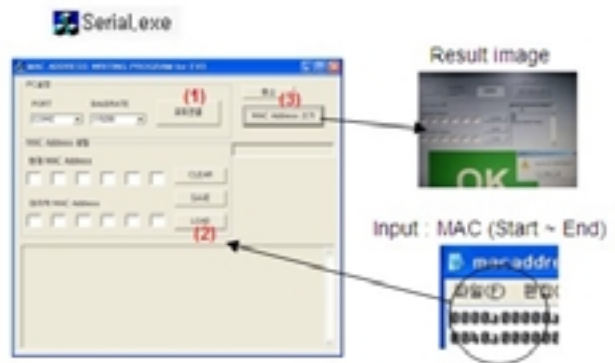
Serial.exe

MAC ADDRESS WRITING PROGRAM for EVO

PORT

BAUDRATE

COM1

115200

(1)

MAC Address

CLEAR

SAVE

LOAD

(2)

(3)

MAC Address 쓰기

Result image

OK

Input : MAC (Start ~ End)

macaddre

파일(F) 편집

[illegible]
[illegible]